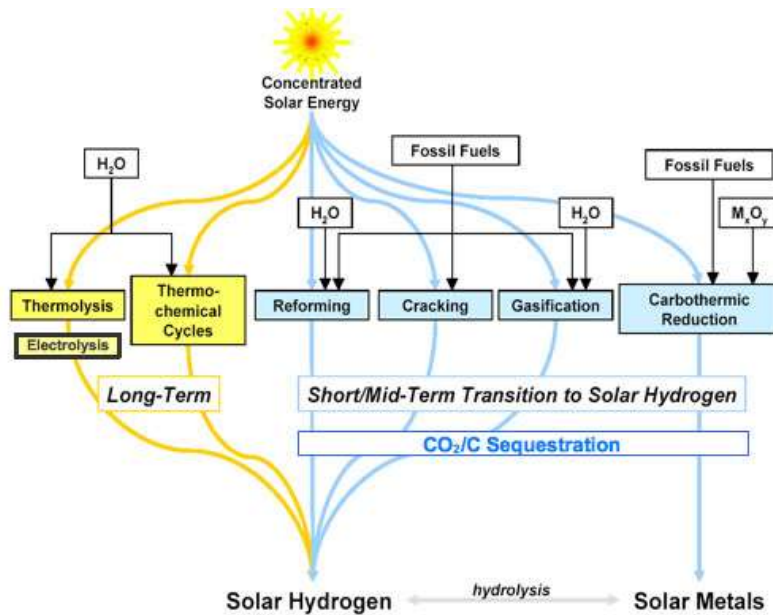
Concentrated Solar Energy

$H_2O$

Fossil Fuels

Fossil Fuels

$H_2O$

$H_2O$

$M_xO_y$

Thermolysis

Electrolysis

Thermo-chemical Cycles

Reforming

Cracking

Gasification

Carbothermic Reduction

Long-Term

Short/Mid-Term Transition to Solar Hydrogen

$CO_2$/C Sequestration

Solar Hydrogen

hydrolysis

Solar Metals